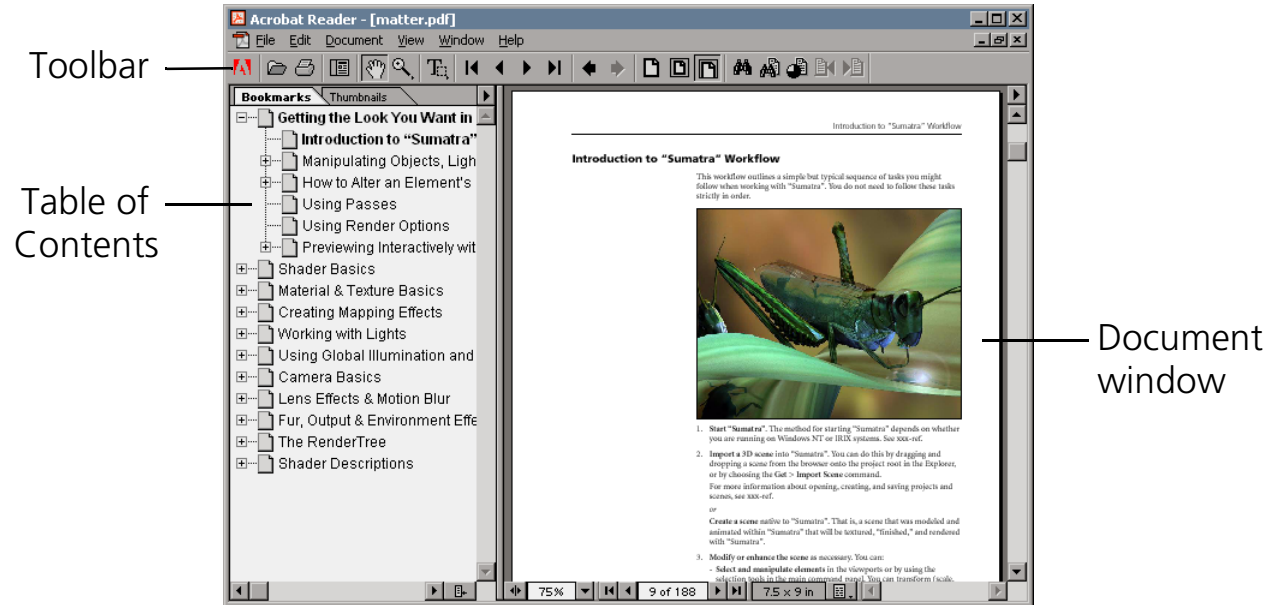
Acrobat Reader - [matter.pdf]

File Edit Document View Window Help

Toolbar

Bookmarks Thumbnails

Getting the Look You Want in
Introduction to "Sumatra"
Manipulating Objects, Ligh
How to Alter an Element's
Using Passes
Using Render Options
Previewing Interactively wit
Shader Basics
Material & Texture Basics
Creating Mapping Effects
Working with Lights
Using Global Illumination and
Camera Basics
Lens Effects & Motion Blur
Fur, Output & Environment Effe
The RenderTree
Shader Descriptions

Table of Contents

Introduction to "Sumatra" Workflow

Introduction to "Sumatra" Workflow

This workflow outlines a simple but typical sequence of tasks you might follow when working with "Sumatra". You do not need to follow these tasks strictly in order.

1. Start "Sumatra". The method for starting "Sumatra" depends on whether you are running on Windows NT or IRIX systems. See xxx-ref.

2. Import a 3D scene into "Sumatra". You can do this by dragging and dropping a scene from the browser onto the project root in the Explorer, or by choosing the Get > Import Scene command.

For more information about opening, creating, and saving projects and scenes, see xxx-ref.

or

Create a scene native to "Sumatra". That is, a scene that was modeled and animated within "Sumatra" that will be textured, "finished," and rendered with "Sumatra".

3. Modify or enhance the scene as necessary. You can:

- Select and manipulate elements in the viewports or by using the selection tools in the main command panel. You can transform (scale,

Document window

75%

9 of 188

7.5 x 9 in